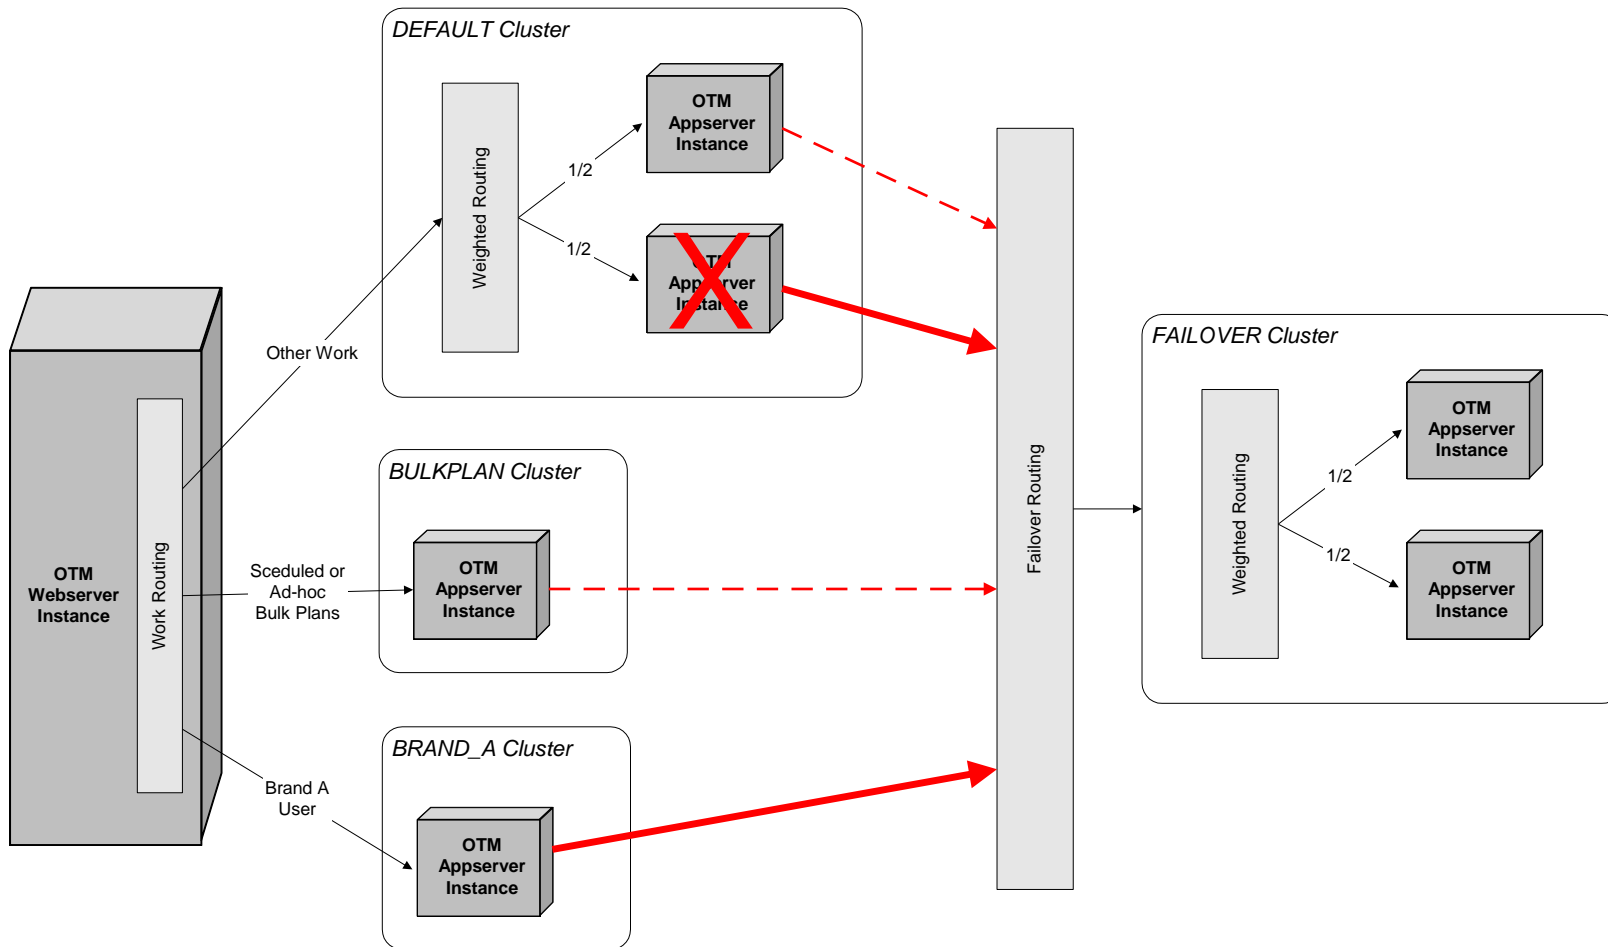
DEFAULT Cluster

Weighted Routing

1/2

1/2

OTM Appserver Instance

OTM Appserver Instance

OTM Webserver Instance

Work Routing

Other Work

Sceduled or Ad-hoc Bulk Plans

Brand A User

BULKPLAN Cluster

OTM Appserver Instance

BRAND_A Cluster

OTM Appserver Instance

Failover Routing

FAILOVER Cluster

Weighted Routing

1/2

1/2

OTM Appserver Instance

OTM Appserver Instance